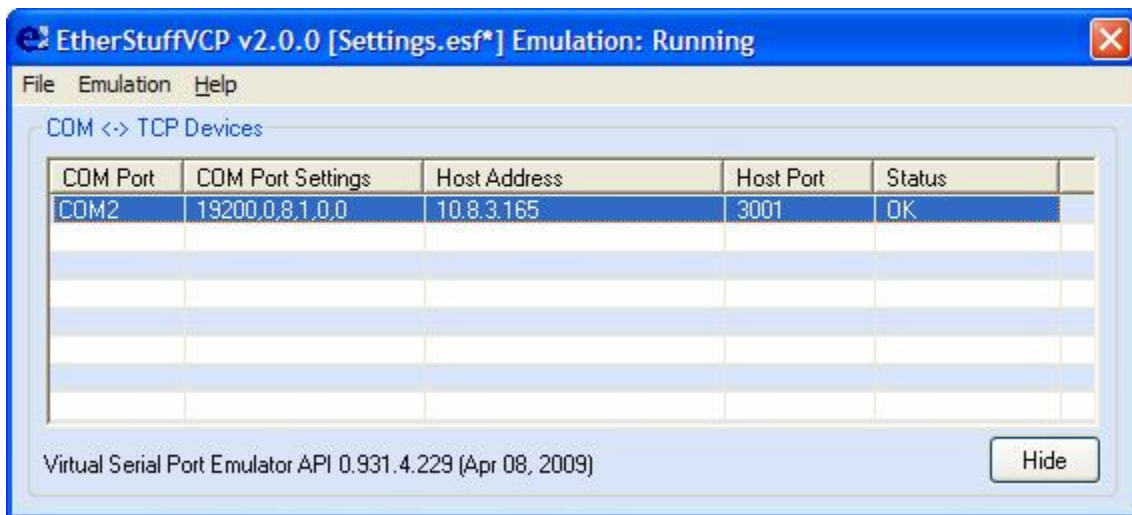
EtherStuffVCP v2.0.0 [Settings.esf*] Emulation: Running

File Emulation Help

COM <-> TCP Devices

| COM Port | COM Port Settings | Host Address | Host Port | Status |
|---|---|---|---|---|
| COM2 | 19200,0,8,1,0,0 | 10.8.3.165 | 3001 | OK |

Virtual Serial Port Emulator API 0.931.4.229 (Apr 08, 2009)

Hide